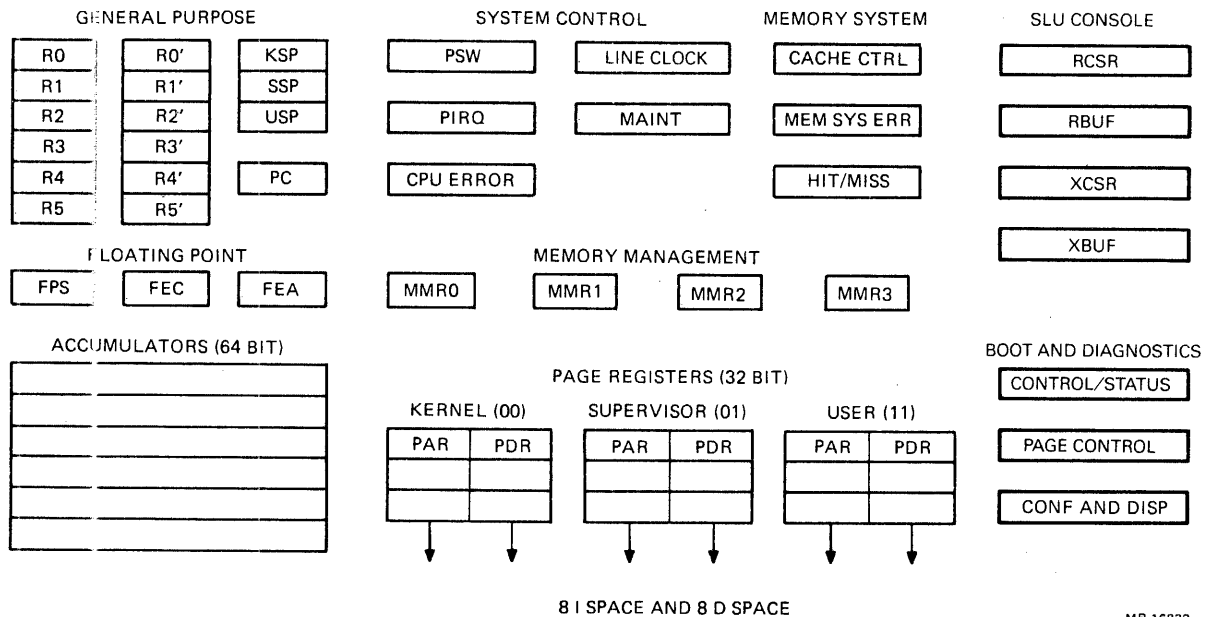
GENERAL PURPOSE

R0
R1
R2
R3
R4
R5

R0′
R1′
R2′
R3′
R4′
R5′

KSP
SSP
USP

PC

SYSTEM CONTROL

PSW
LINE CLOCK
PIRQ
MAINT
CPU ERROR

MEMORY SYSTEM

CACHE CTRL
MEM SYS ERR
HIT/MISS

SLU CONSOLE

RCSR
RBUF
XCSR
XBUF

FLOATING POINT

FPS
FEC
FEA

MEMORY MANAGEMENT

MMR0
MMR1
MMR2
MMR3

ACCUMULATORS (64 BIT)

PAGE REGISTERS (32 BIT)

KERNEL (00)
SUPERVISOR (01)
USER (11)

| PAR | PDR |
|---|---|
| | |
| | |

| PAR | PDR |
|---|---|
| | |
| | |

| PAR | PDR |
|---|---|
| | |
| | |

BOOT AND DIAGNOSTICS

CONTROL/STATUS
PAGE CONTROL
CONF AND DISP

8 I SPACE AND 8 D SPACE

MR-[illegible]